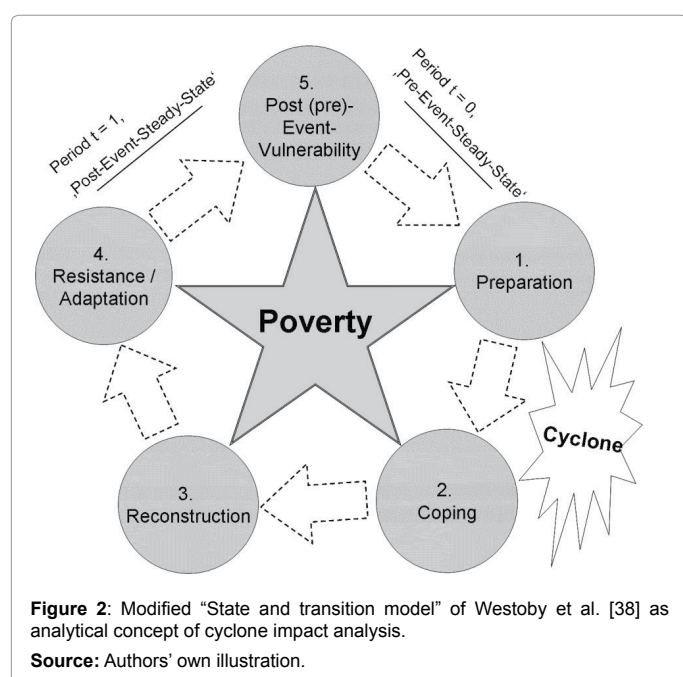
Period t = 1,
‚Post-Event-Steady-State'

5.
Post (pre)-
Event-
Vulnerability

Period t = 0,
‚Pre-Event-Steady-State'

4.
Resistance /
Adaptation

Poverty

1.
Preparation

Cyclone

3.
Reconstruction

2.
Coping

**Figure 2**: Modified “State and transition model” of Westoby et al. [38] as analytical concept of cyclone impact analysis.

**Source:** Authors' own illustration.